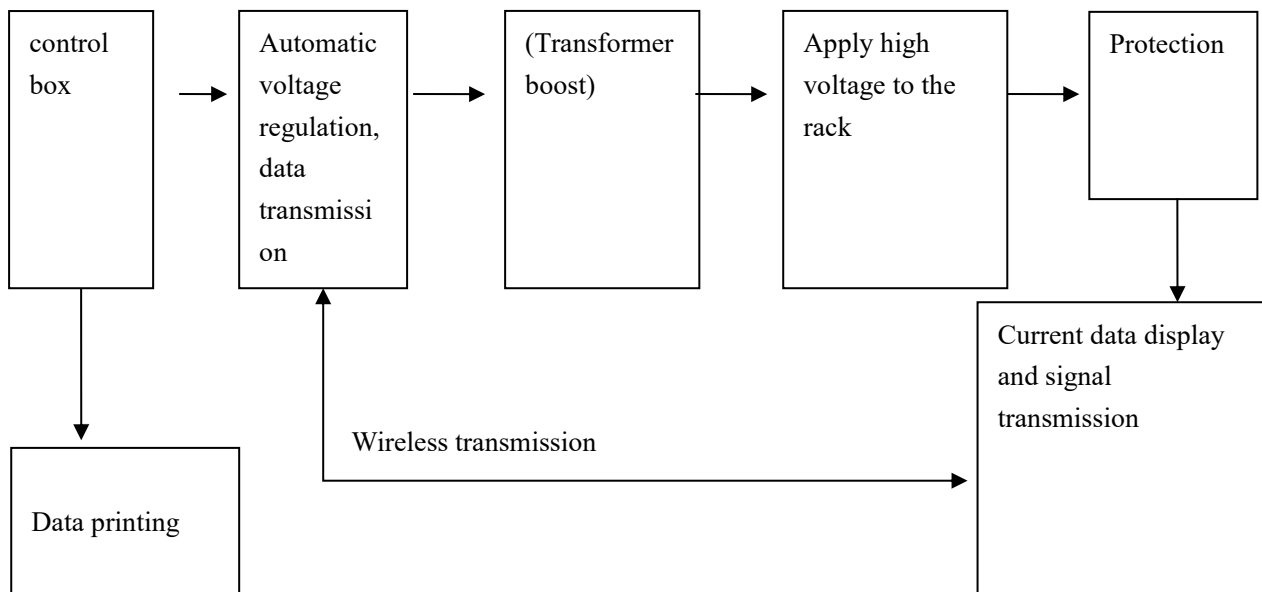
control box

Automatic voltage regulation, data transmission

(Transformer boost)

Apply high voltage to the rack

Protection

Current data display and signal transmission

Wireless transmission

Data printing